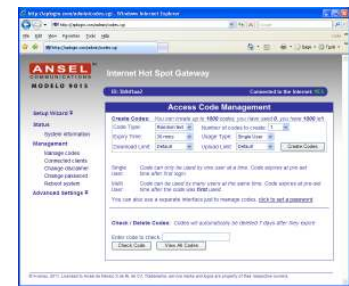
http://admin.asnelcom/admin/codes.cgi - Windows Internet Explorer

File Edit View Favorites Tools Help

ANSEL COMMUNICATIONS
MODELO 9015

Internet Hot Spot Gateway

Connected to the Internet

Setup Wizard
Status
System information
Management
Manage codes
Connected clients
Change disclaimer
Change password
Reboot system
Advanced Settings

Access Code Management

Create Codes: You can create up to 1000 codes, you have used 0, you have 1000 left.

Code Type: Random text
Number of codes to create: 1
Expiry Time: 30 mins
Usage Type: Single User
Download Limit: Default
Upload Limit: Default
Create Codes

Single User: Code can only be used by one user at a time. Code expires at pre-set time after first sign.

Multi User: Code can be used by many users at the same time. Code expires at pre-set time after the code was first used.

You can also use a separate interface just for manage codes, click to set a password

Check / Delete Codes: Codes will automatically be deleted 7 days after they expire

Enter code to check:
Check Code
View All Codes

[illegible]